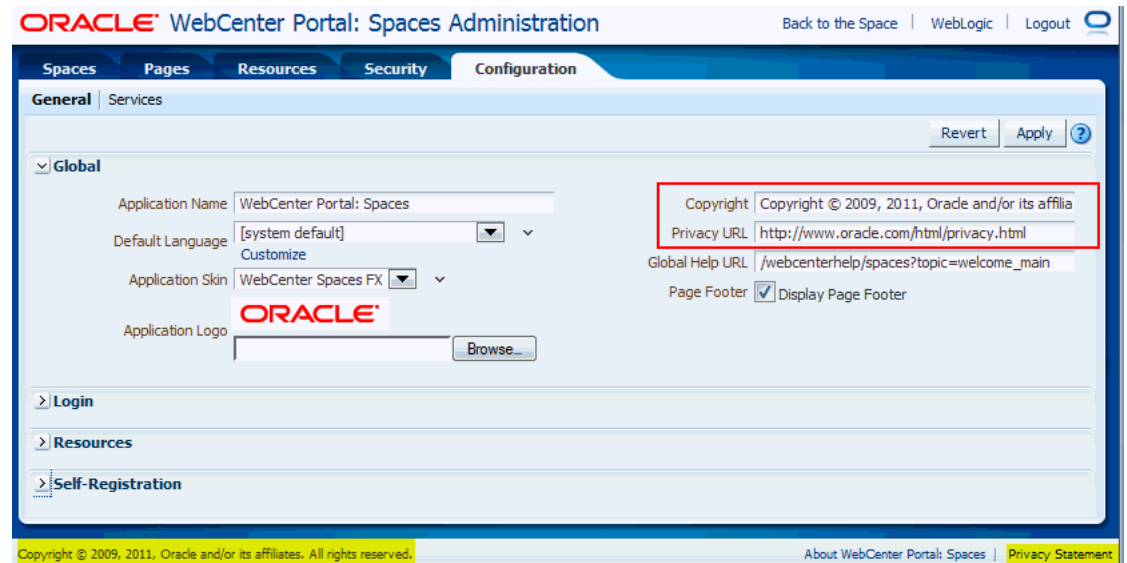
ORACLE WebCenter Portal: Spaces Administration

Back to the Space | WebLogic | Logout

Spaces Pages Resources Security Configuration

General | Services

Revert Apply ?

Global

Application Name WebCenter Portal: Spaces

Default Language [system default]
Customize

Application Skin WebCenter Spaces FX

Application Logo ORACLE
Browse...

Copyright Copyright © 2009, 2011, Oracle and/or its affilia

Privacy URL http://www.oracle.com/html/privacy.html

Global Help URL /webcenterhelp/spaces?topic=welcome_main

Page Footer Display Page Footer

Login

Resources

Self-Registration

Copyright © 2009, 2011, Oracle and/or its affiliates. All rights reserved.

About WebCenter Portal: Spaces | Privacy Statement